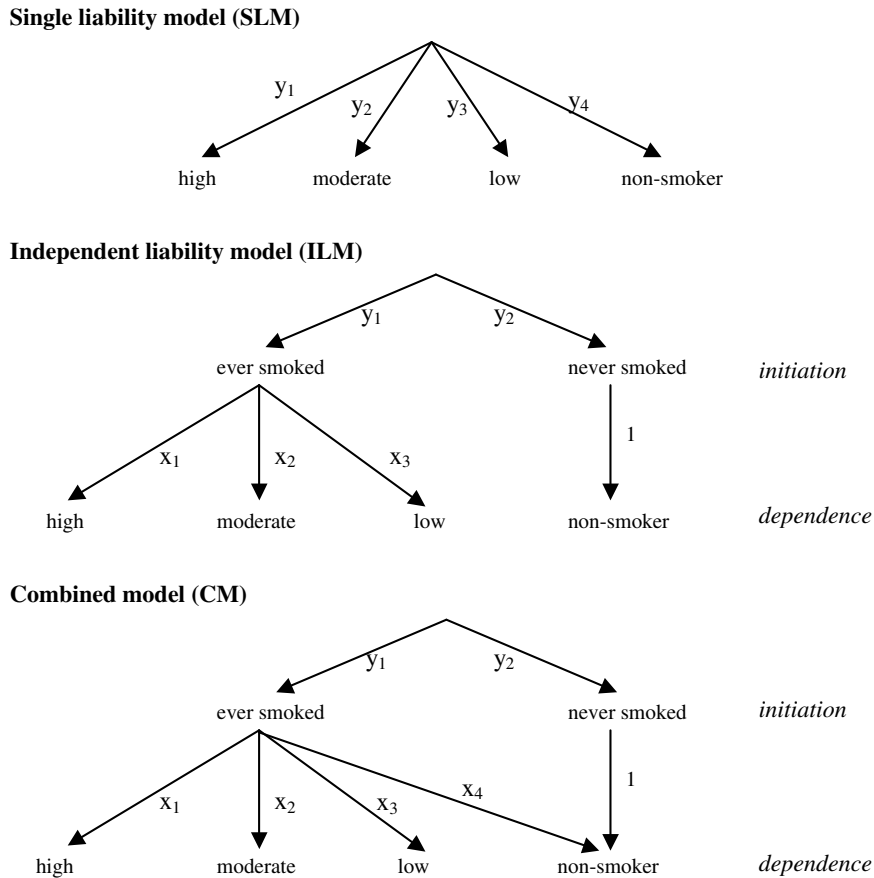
**Single liability model (SLM)**

$y_1$ $y_2$ $y_3$ $y_4$

high moderate low non-smoker

**Independent liability model (ILM)**

$y_1$ $y_2$

ever smoked never smoked *initiation*

$x_1$ $x_2$ $x_3$ 1

high moderate low non-smoker *dependence*

**Combined model (CM)**

$y_1$ $y_2$

ever smoked never smoked *initiation*

$x_1$ $x_2$ $x_3$ $x_4$ 1

high moderate low non-smoker *dependence*